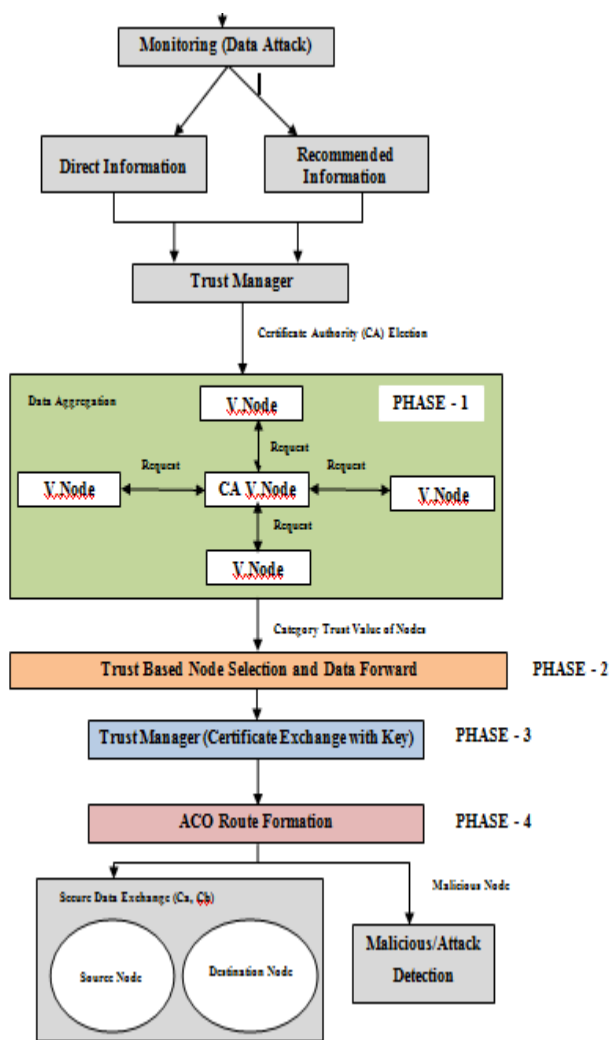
Monitoring (Data Attack)

Direct Information

Recommended Information

Trust Manager

Certificate Authority (CA) Election

Data Aggregation

V.Node

PHASE - 1

Request

V.Node

Request

CA V.Node

Request

V.Node

Request

V.Node

Category Trust Value of Nodes

Trust Based Node Selection and Data Forward

PHASE - 2

Trust Manager (Certificate Exchange with Key)

PHASE - 3

ACO Route Formation

PHASE - 4

Secure Data Exchange (Ca, Cb)

Source Node

Destination Node

Malicious Node

Malicious/Attack Detection